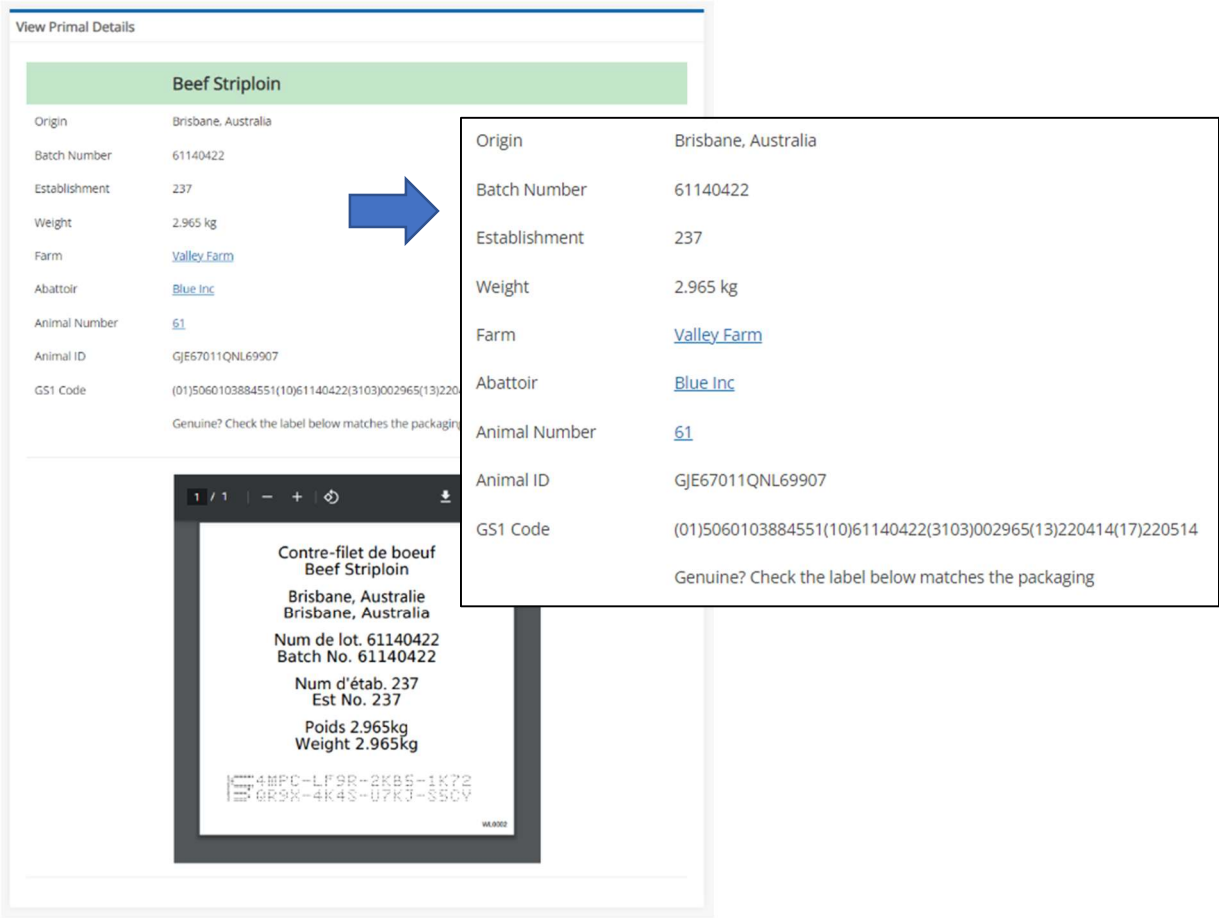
View Primal Details

Beef Striploin

| | |
|---|---|
| Origin | Brisbane, Australia |
| Batch Number | 61140422 |
| Establishment | 237 |
| Weight | 2.965 kg |
| Farm | Valley Farm |
| Abattoir | Blue Inc |
| Animal Number | 61 |
| Animal ID | GJE67011QNL69907 |
| GS1 Code | (01)5060103884551(10)61140422(3103)002965(13)2204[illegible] |
| | Genuine? Check the label below matches the packaging |

1 / 1

Contre-filet de boeuf
Beef Striploin

Brisbane, Australie
Brisbane, Australia

Num de lot. 61140422
Batch No. 61140422

Num d'étab. 237
Est No. 237

Poids 2.965kg
Weight 2.965kg

4MPC-LF9R-2KBS-1K72
GR9X-4K4S-U7KJ-S5CY

WL0002

| | |
|---|---|
| Origin | Brisbane, Australia |
| Batch Number | 61140422 |
| Establishment | 237 |
| Weight | 2.965 kg |
| Farm | Valley Farm |
| Abattoir | Blue Inc |
| Animal Number | 61 |
| Animal ID | GJE67011QNL69907 |
| GS1 Code | (01)5060103884551(10)61140422(3103)002965(13)220414(17)220514 |
| | Genuine? Check the label below matches the packaging |